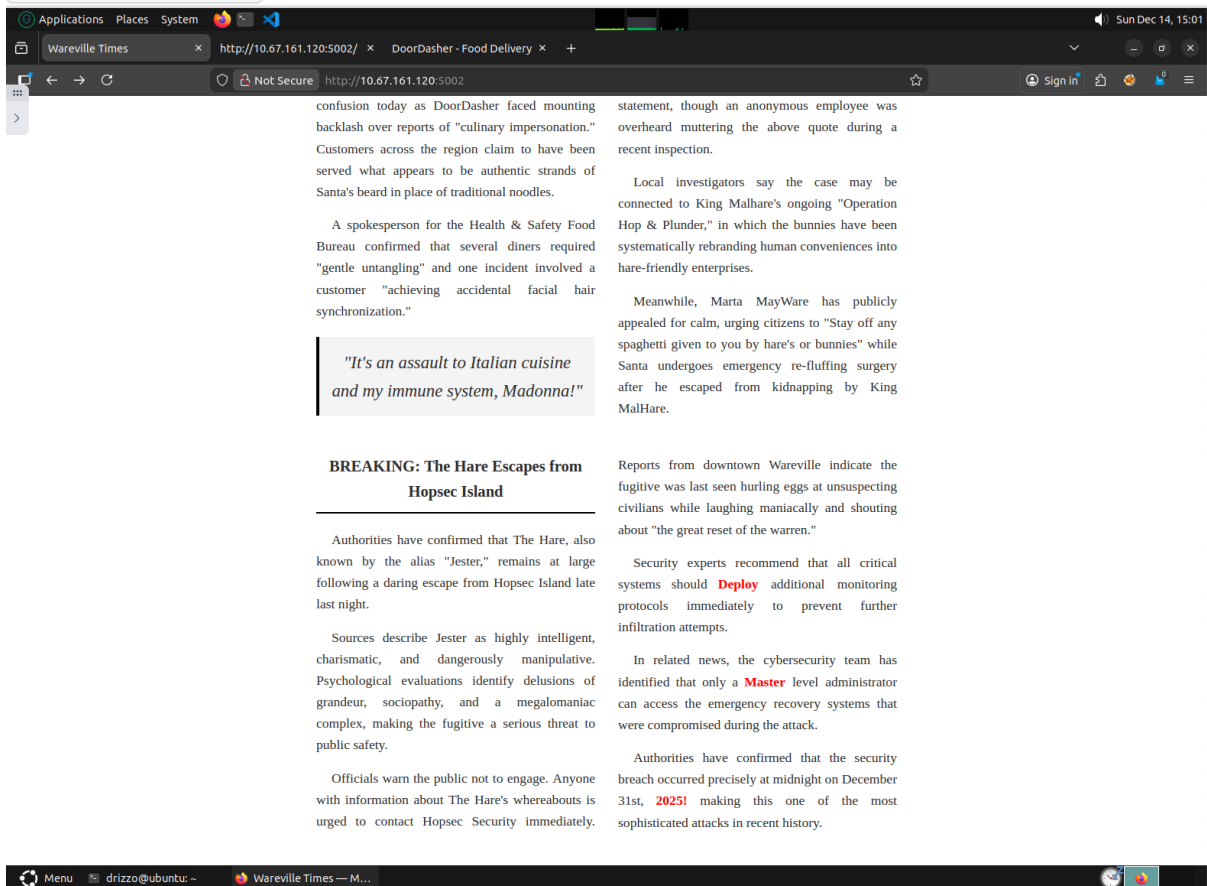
Applications Places System

Sun Dec 14, 15:01

Wareville Times ×
http://10.67.161.120:5002/ ×
DoorDasher - Food Delivery ×
+

Not Secure http://10.67.161.120:5002

Sign in

confusion today as DoorDasher faced mounting backlash over reports of "culinary impersonation." Customers across the region claim to have been served what appears to be authentic strands of Santa's beard in place of traditional noodles.

A spokesperson for the Health & Safety Food Bureau confirmed that several diners required "gentle untangling" and one incident involved a customer "achieving accidental facial hair synchronization."

"It's an assault to Italian cuisine and my immune system, Madonna!"

statement, though an anonymous employee was overheard muttering the above quote during a recent inspection.

Local investigators say the case may be connected to King Malhare's ongoing "Operation Hop & Plunder," in which the bunnies have been systematically rebranding human conveniences into hare-friendly enterprises.

Meanwhile, Marta MayWare has publicly appealed for calm, urging citizens to "Stay off any spaghetti given to you by hare's or bunnies" while Santa undergoes emergency re-fluffing surgery after he escaped from kidnapping by King MalHare.

BREAKING: The Hare Escapes from Hopsec Island

Authorities have confirmed that The Hare, also known by the alias "Jester," remains at large following a daring escape from Hopsec Island late last night.

Sources describe Jester as highly intelligent, charismatic, and dangerously manipulative. Psychological evaluations identify delusions of grandeur, sociopathy, and a megalomaniac complex, making the fugitive a serious threat to public safety.

Officials warn the public not to engage. Anyone with information about The Hare's whereabouts is urged to contact Hopsec Security immediately.

Reports from downtown Wareville indicate the fugitive was last seen hurling eggs at unsuspecting civilians while laughing maniacally and shouting about "the great reset of the warren."

Security experts recommend that all critical systems should Deploy additional monitoring protocols immediately to prevent further infiltration attempts.

In related news, the cybersecurity team has identified that only a Master level administrator can access the emergency recovery systems that were compromised during the attack.

Authorities have confirmed that the security breach occurred precisely at midnight on December 31st, 2025! making this one of the most sophisticated attacks in recent history.

Menu drizzo@ubuntu: ~ Wareville Times — M...